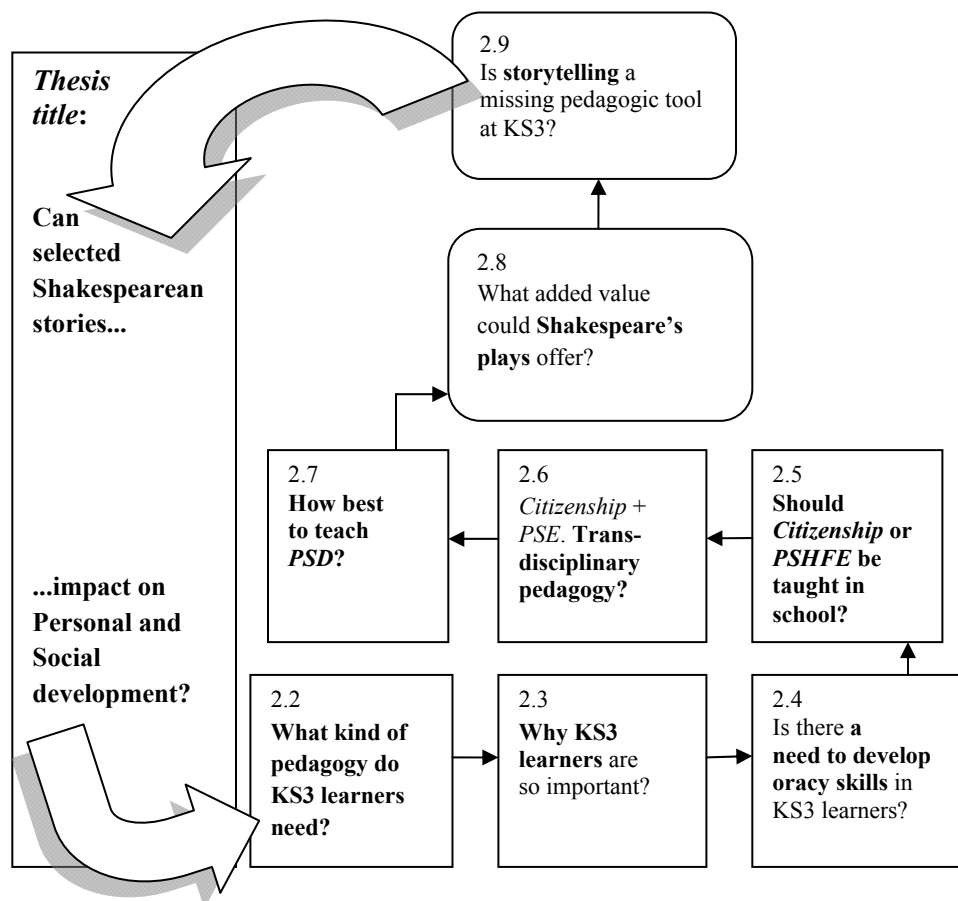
*Thesis title*:

**Can selected Shakespearean stories...**

**...impact on Personal and Social development?**

2.9
Is **storytelling** a missing pedagogic tool at KS3?

2.8
What added value could **Shakespeare's plays** offer?

2.7
**How best to teach *PSD*?**

2.6
*Citizenship + PSE*. **Transdisciplinary pedagogy?**

2.5
**Should *Citizenship* or *PSHFE* be taught in school?**

2.2
**What kind of pedagogy do KS3 learners need?**

2.3
**Why KS3 learners** are so important?

2.4
Is there **a need to develop oracy skills** in KS3 learners?